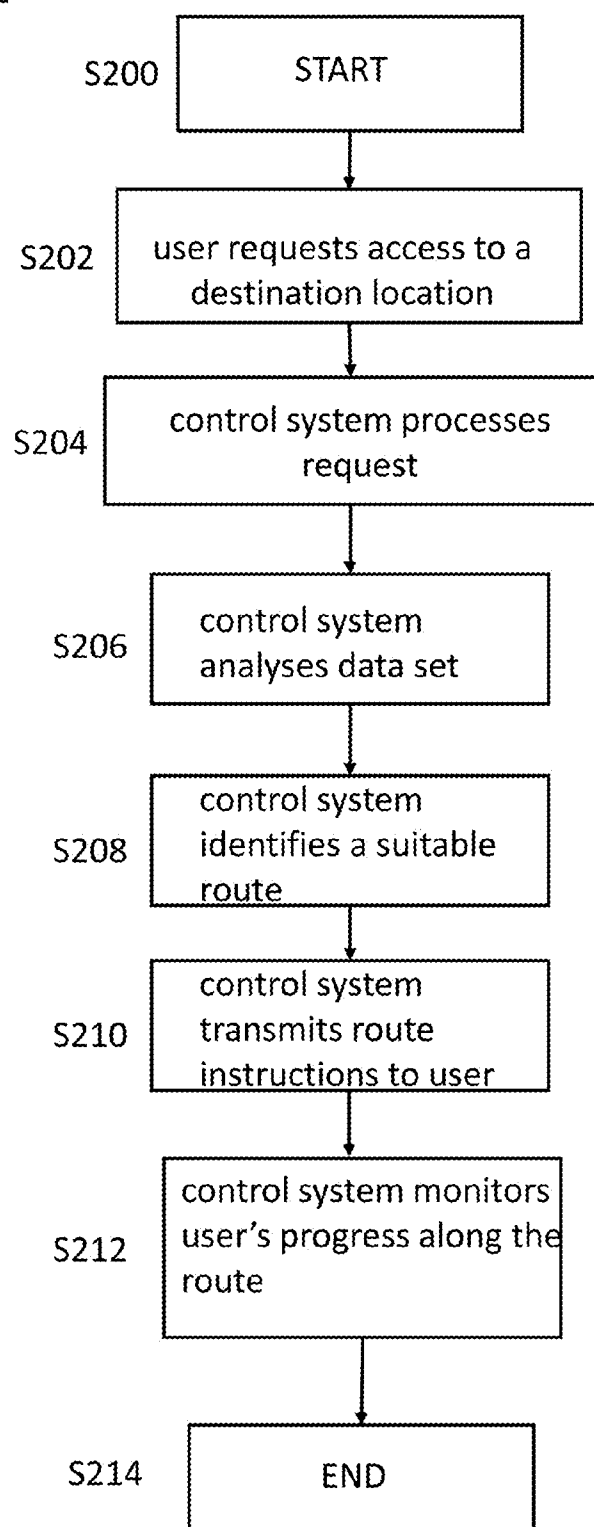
S200 START

S202 user requests access to a destination location

S204 control system processes request

S206 control system analyses data set

S208 control system identifies a suitable route

S210 control system transmits route instructions to user

S212 control system monitors user's progress along the route

S214 END